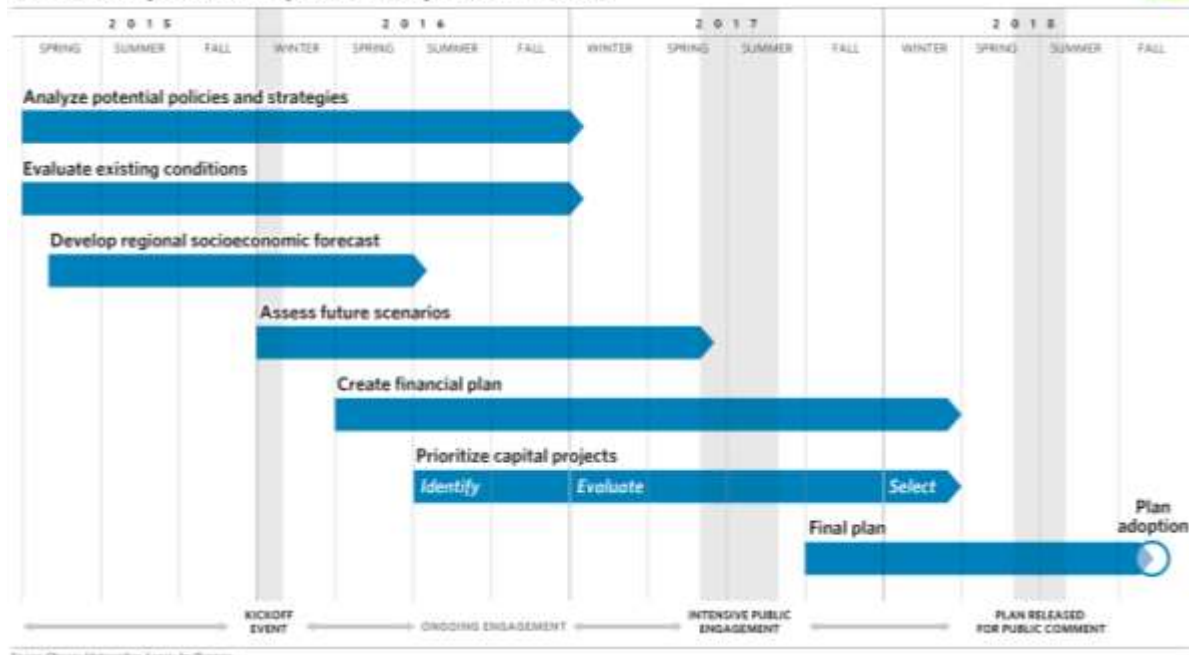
2 0 1 5

2 0 1 6

2 0 1 7

2 0 1 8

SPRING SUMMER FALL WINTER SPRING SUMMER FALL WINTER SPRING SUMMER FALL WINTER SPRING SUMMER FALL

Analyze potential policies and strategies

Evaluate existing conditions

Develop regional socioeconomic forecast

Assess future scenarios

Create financial plan

Prioritize capital projects

Identify

Evaluate

Select

Final plan

Plan adoption

KICKOFF EVENT

ONGOING ENGAGEMENT

INTENSIVE PUBLIC ENGAGEMENT

PLAN RELEASED FOR PUBLIC COMMENT

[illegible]